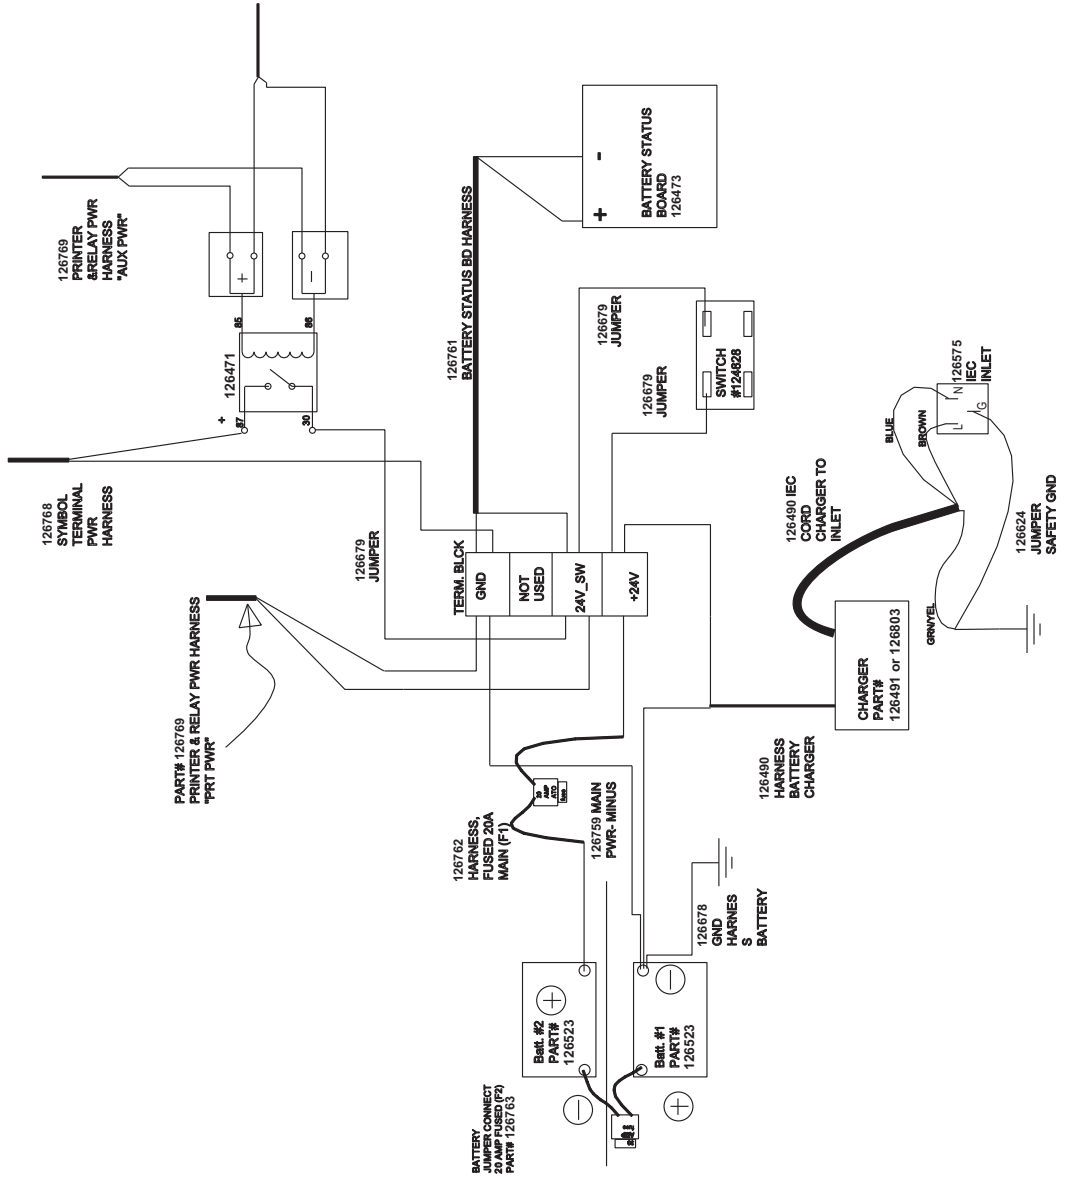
BATTERY STATUS BOARD 126473

-

+

126769 PRINTER &RELAY PWR HARNESS "AUX PWR"

+

-

85

86

126471

+

87

30

126761 BATTERY STATUS BD HARNESS

126679 JUMPER

126679 JUMPER

SWITCH #124828

126575 IEC INLET

N

L

G

BLUE

BROWN

126768 SYMBOL TERMINAL PWR HARNESS

126679 JUMPER

TERM. BLCK

GND

NOT USED

24V_SW

+24V

126490 IEC CORD CHARGER TO INLET

126624 JUMPER SAFETY GND

GRN/YEL

CHARGER PART# 126491 or 126803

PART# 126769 PRINTER & RELAY PWR HARNESS "PRT PWR"

126490 HARNESS BATTERY CHARGER

126762 HARNESS, FUSED 20A MAIN (F1)

126759 MAIN PWR- MINUS

126678 GND HARNES S BATTERY

Batt. #2 PART# 126523

Batt. #1 PART# 126523

BATTERY JUMPER CONNECT 20 AMP FUSED (F2) PART# 126763